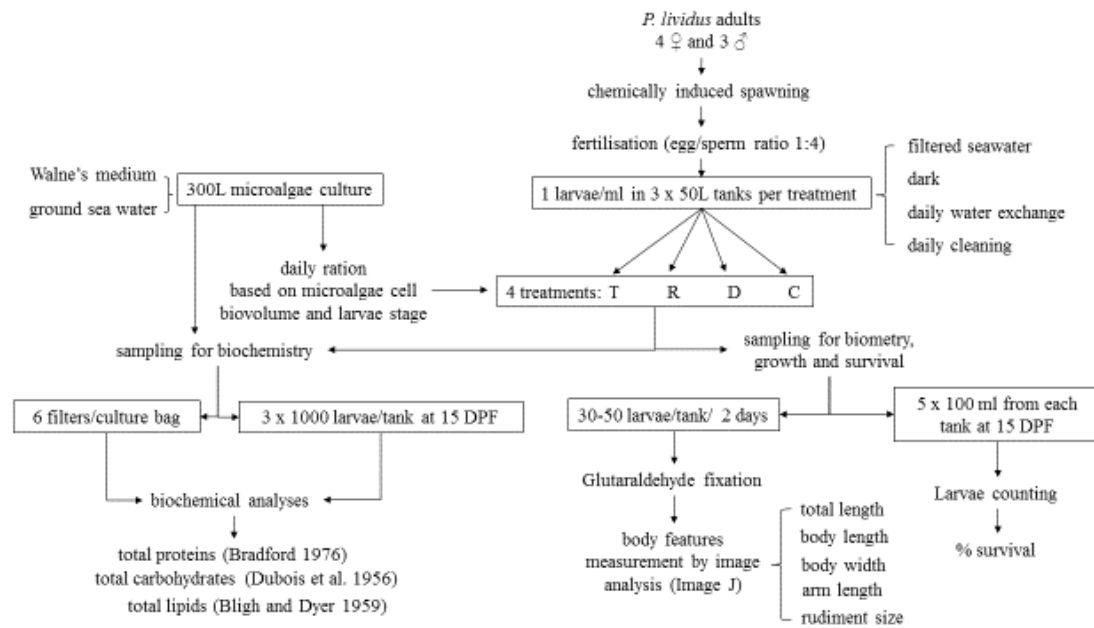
P. lividus adults
4 ♀ and 3 ♂

chemically induced spawning

fertilisation (egg/sperm ratio 1:4)

filtered seawater
dark
daily water exchange
daily cleaning

1 larvae/ml in 3 x 50L tanks per treatment

Walne's medium
ground sea water

300L microalgae culture

daily ration
based on microalgae cell
biovolume and larvae stage

4 treatments: T R D C

sampling for biochemistry

sampling for biometry, growth and survival

6 filters/culture bag

3 x 1000 larvae/tank at 15 DPF

30-50 larvae/tank/ 2 days

5 x 100 ml from each tank at 15 DPF

biochemical analyses

total proteins (Bradford 1976)
total carbohydrates (Dubois et al. 1956)
total lipids (Bligh and Dyer 1959)

Glutaraldehyde fixation

body features measurement by image analysis (Image J)

total length
body length
body width
arm length
rudiment size

Larvae counting

% survival